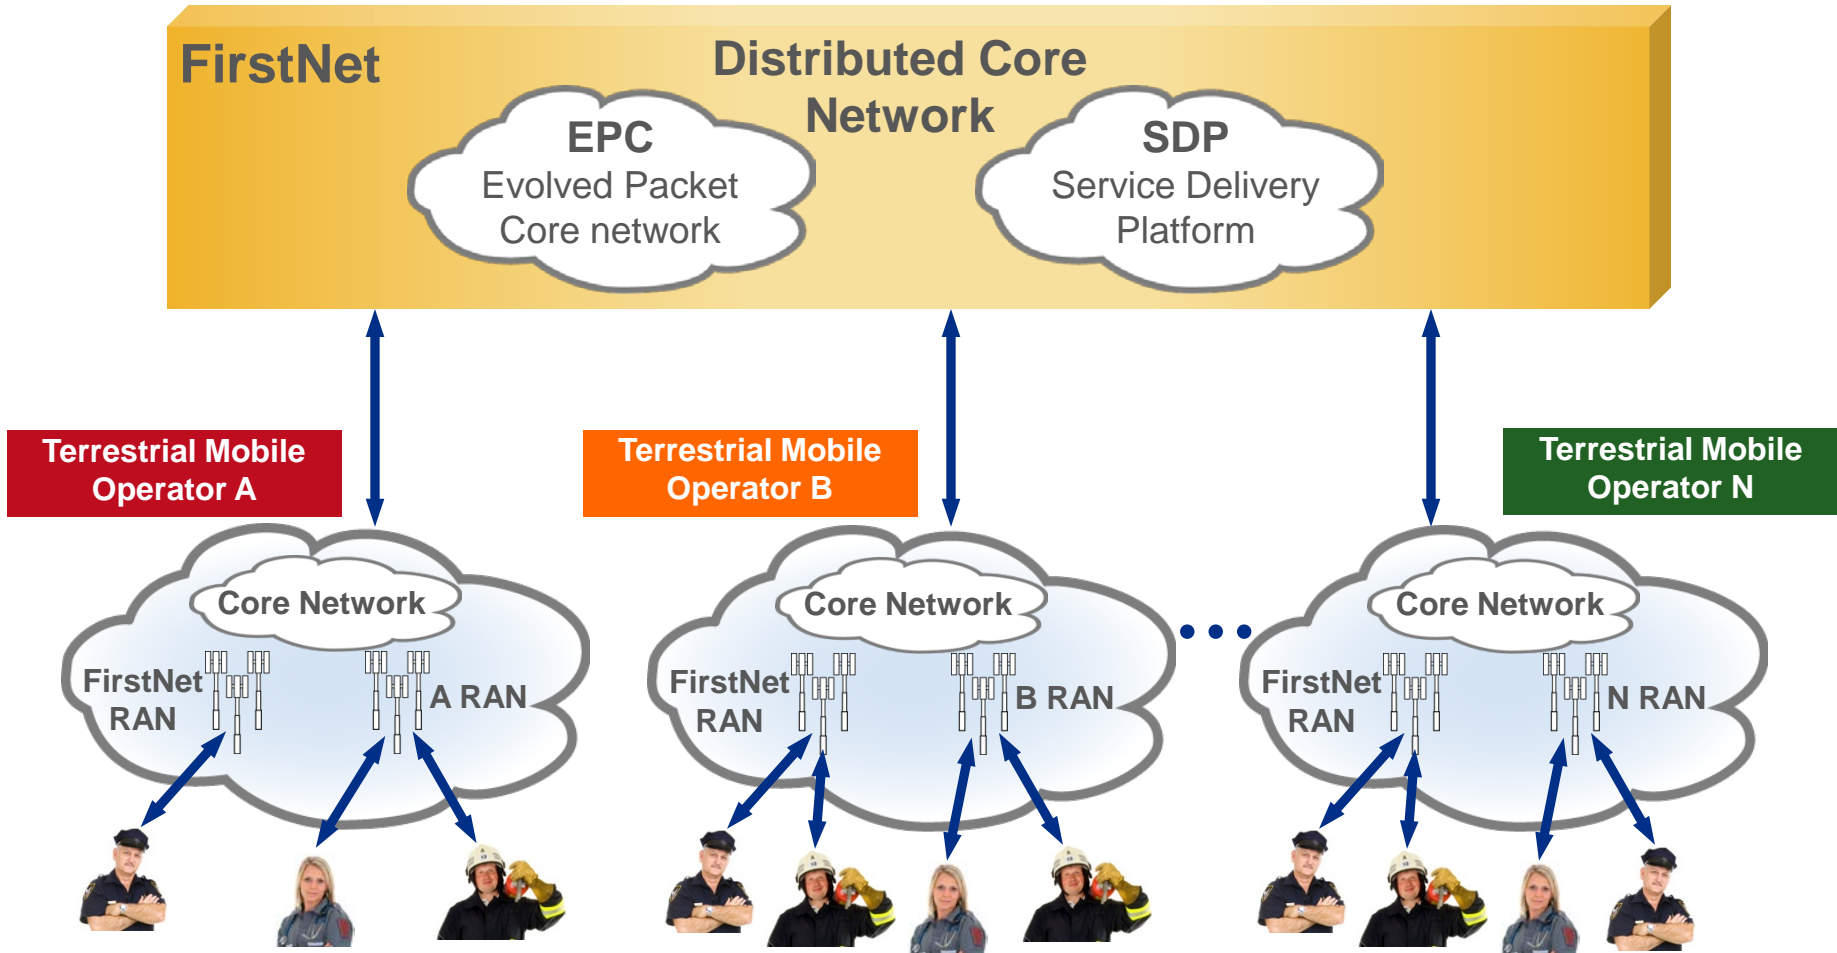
FirstNet

Distributed Core Network

EPC
Evolved Packet Core network

SDP
Service Delivery Platform

Terrestrial Mobile Operator A

Terrestrial Mobile Operator B

Terrestrial Mobile Operator N

Core Network

FirstNet RAN

A RAN

Core Network

FirstNet RAN

B RAN

Core Network

FirstNet RAN

N RAN